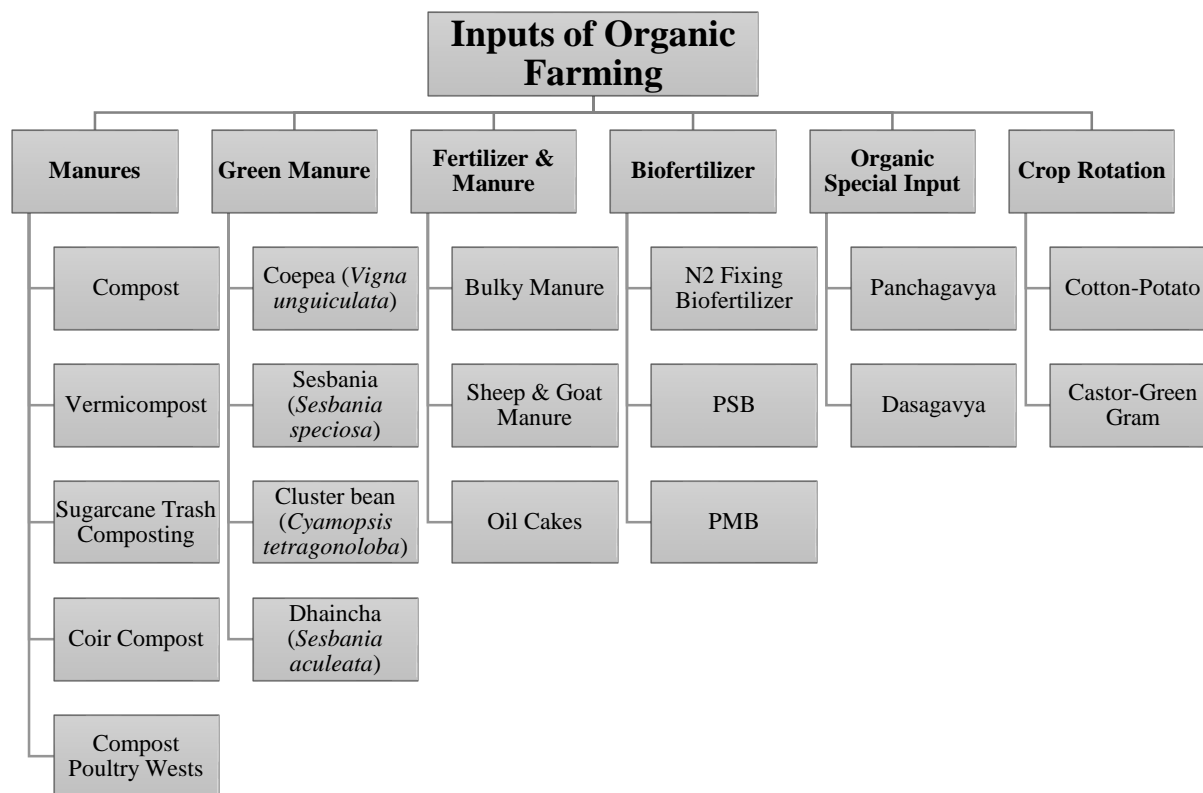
Inputs of Organic Farming

Manures

Compost

Vermicompost

Sugarcane Trash Composting

Coir Compost

Compost Poultry Wests

Green Manure

Coepea (Vigna unguiculata)

Sesbania (Sesbania speciosa)

Cluster bean (Cyamopsis tetragonoloba)

Dhaincha (Sesbania aculeata)

Fertilizer & Manure

Bulky Manure

Sheep & Goat Manure

Oil Cakes

Biofertilizer

N2 Fixing Biofertilizer

PSB

PMB

Organic Special Input

Panchagavya

Dasagavya

Crop Rotation

Cotton-Potato

Castor-Green Gram